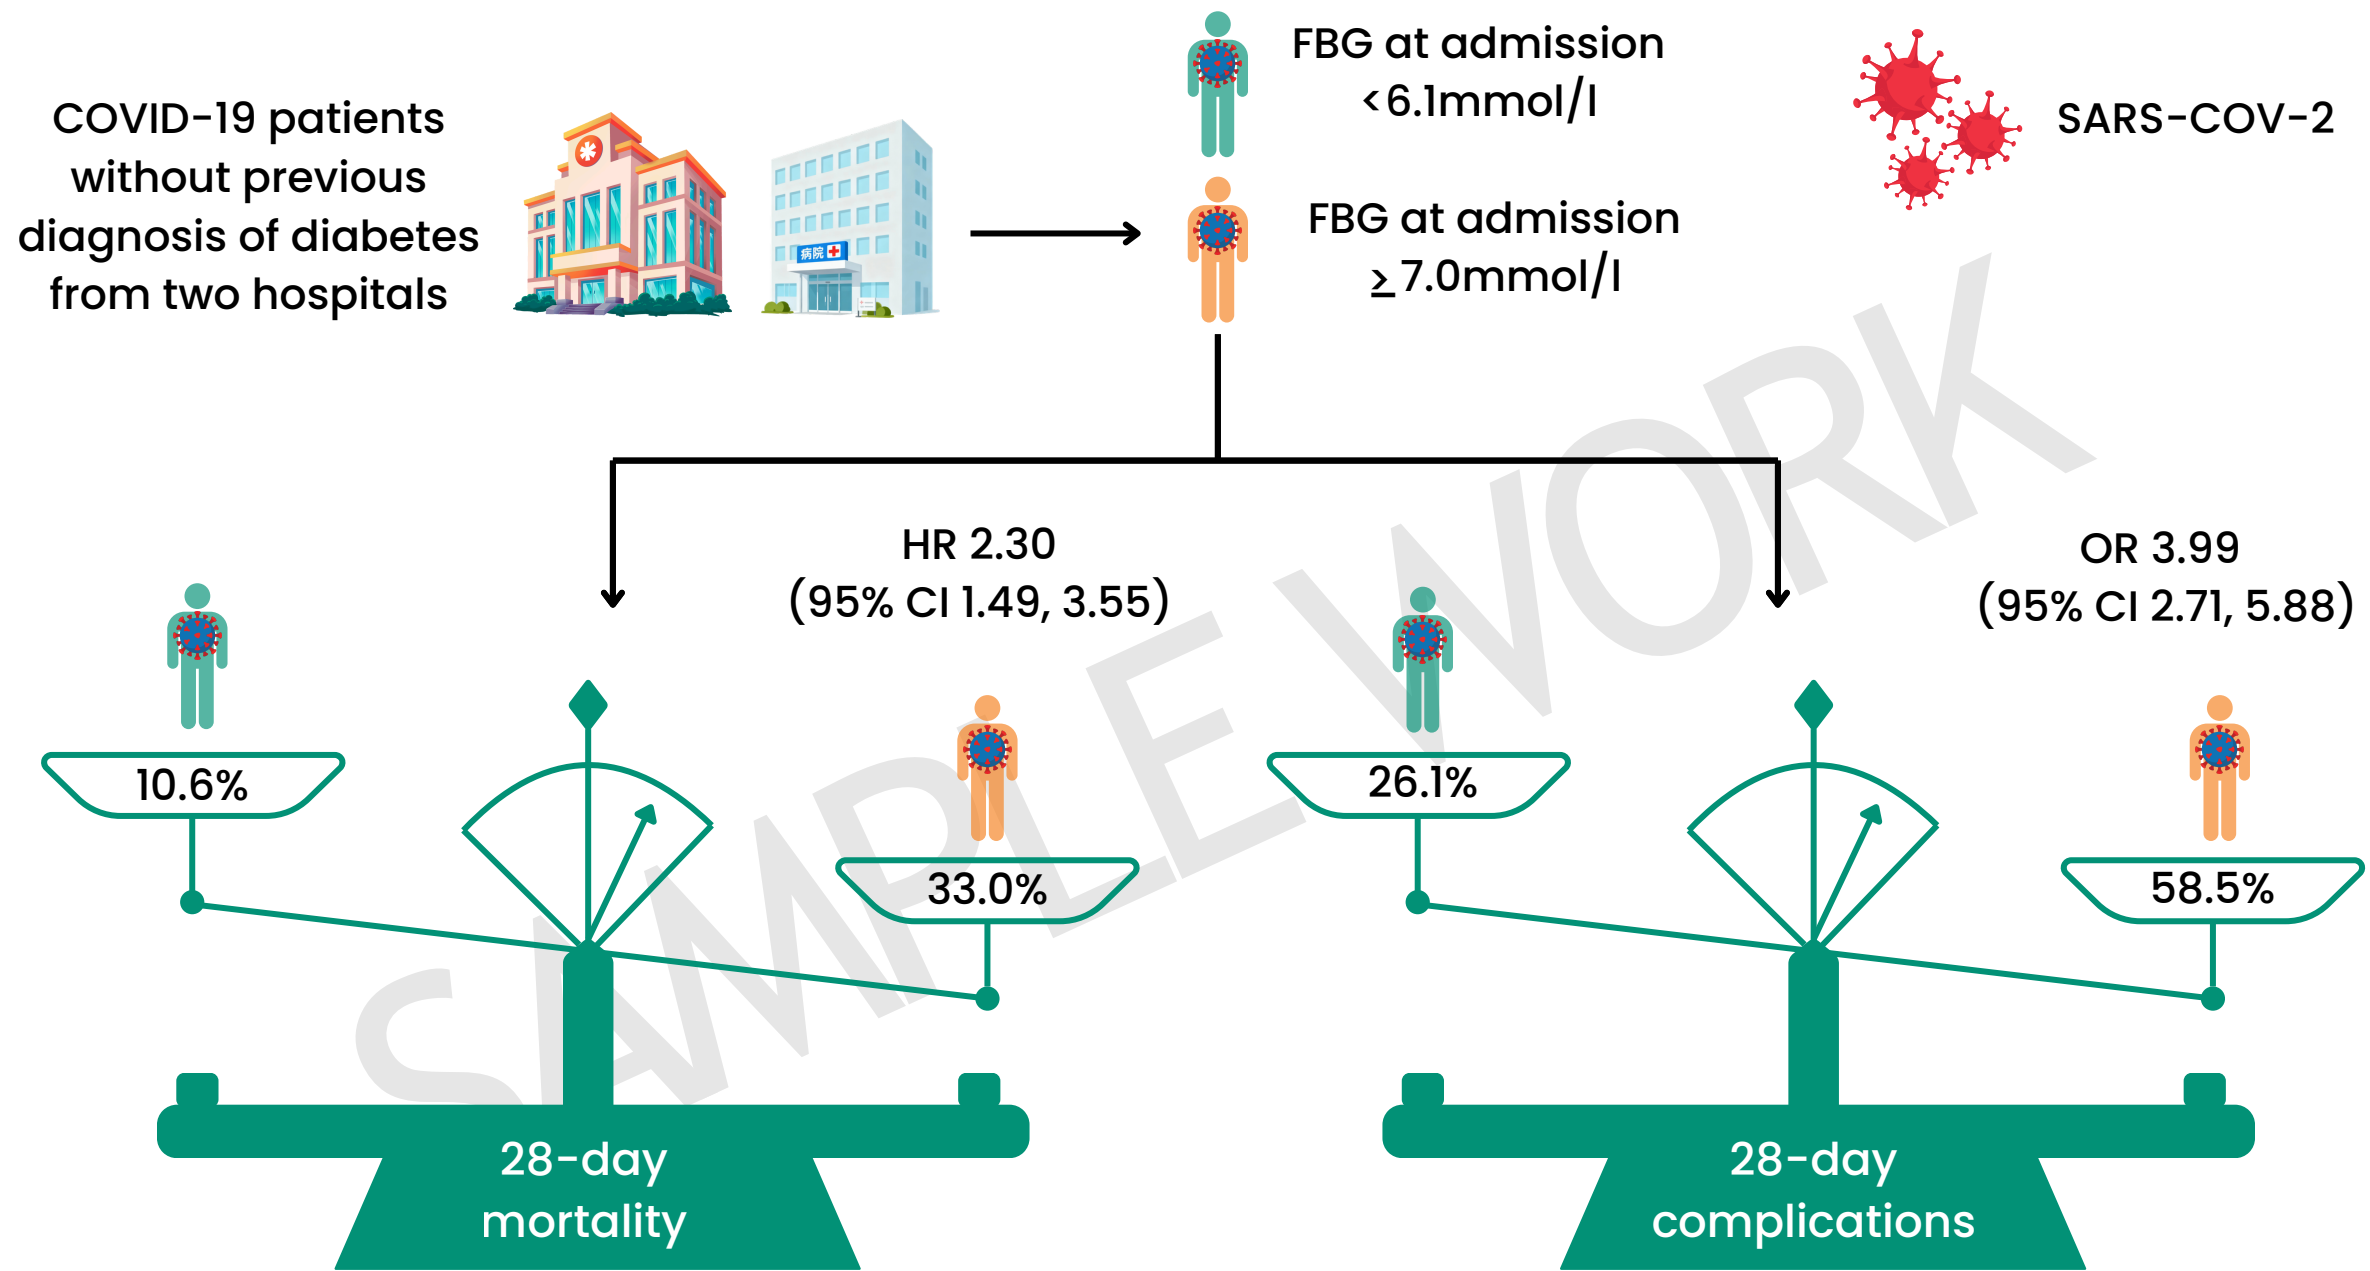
COVID-19 patients without previous diagnosis of diabetes from two hospitals

病院

FBG at admission <6.1mmol/l

FBG at admission ≥7.0mmol/l

SARS-COV-2

HR 2.30 (95% CI 1.49, 3.55)

OR 3.99 (95% CI 2.71, 5.88)

10.6%

33.0%

26.1%

58.5%

28-day mortality

28-day complications

SAMPLE WORK